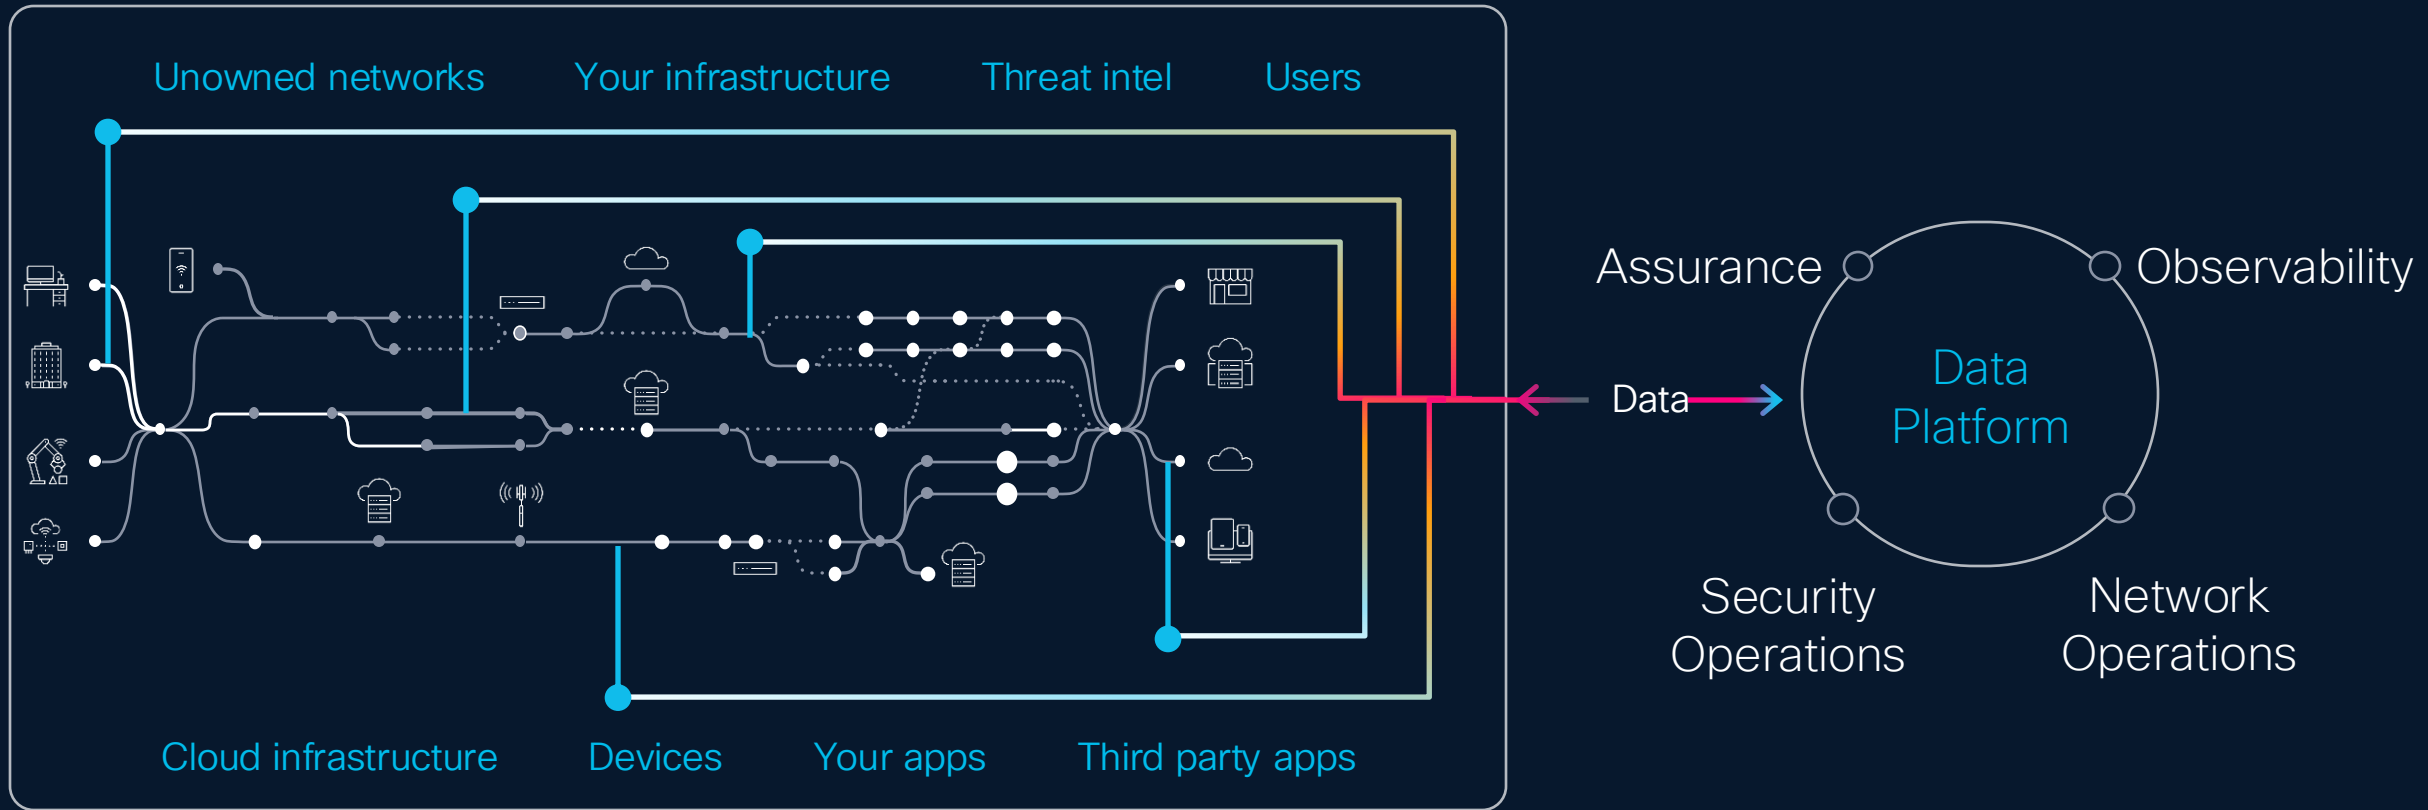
Unowned networks Your infrastructure Threat intel Users

Assurance

Observability

Data

Data Platform

Security Operations

Network Operations

Cloud infrastructure Devices Your apps Third party apps